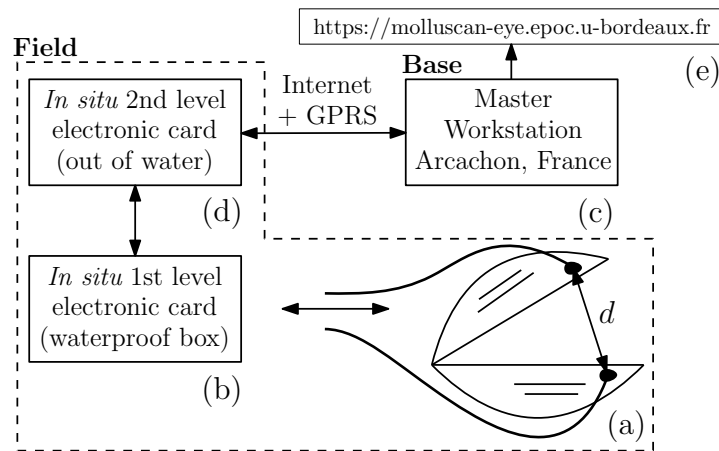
https://molluscan-eye.epoc.u-bordeaux.fr

Field

In situ 2nd level electronic card (out of water)

(d)

Internet + GPRS

Base

Master Workstation Arcachon, France

(c)

(e)

In situ 1st level electronic card (waterproof box)

(b)

$d$

(a)